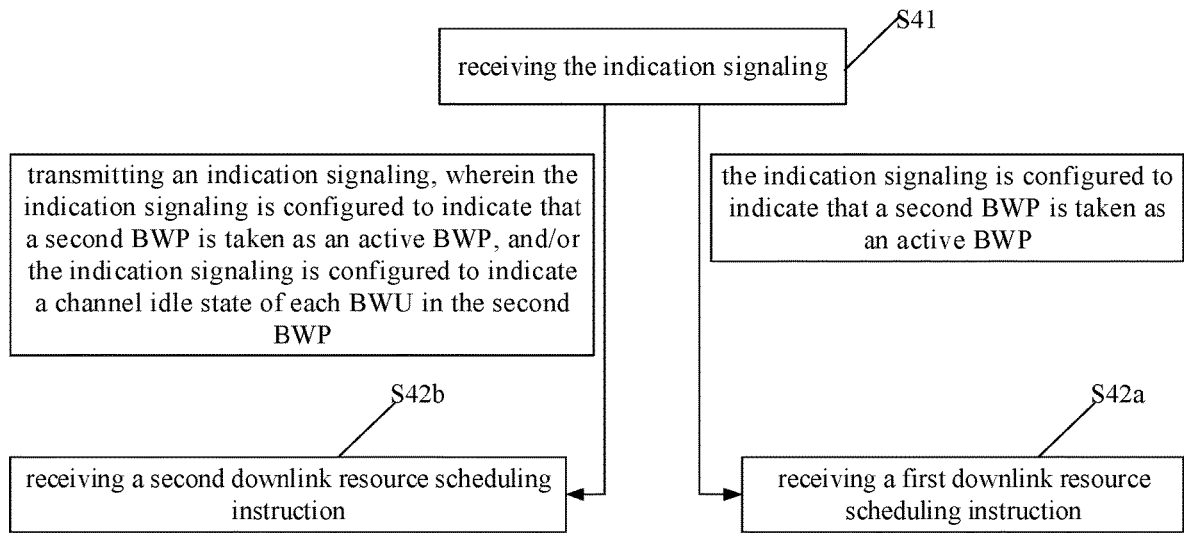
S41

receiving the indication signaling

transmitting an indication signaling, wherein the indication signaling is configured to indicate that a second BWP is taken as an active BWP, and/or the indication signaling is configured to indicate a channel idle state of each BWU in the second BWP

the indication signaling is configured to indicate that a second BWP is taken as an active BWP

S42b

S42a

receiving a second downlink resource scheduling instruction

receiving a first downlink resource scheduling instruction